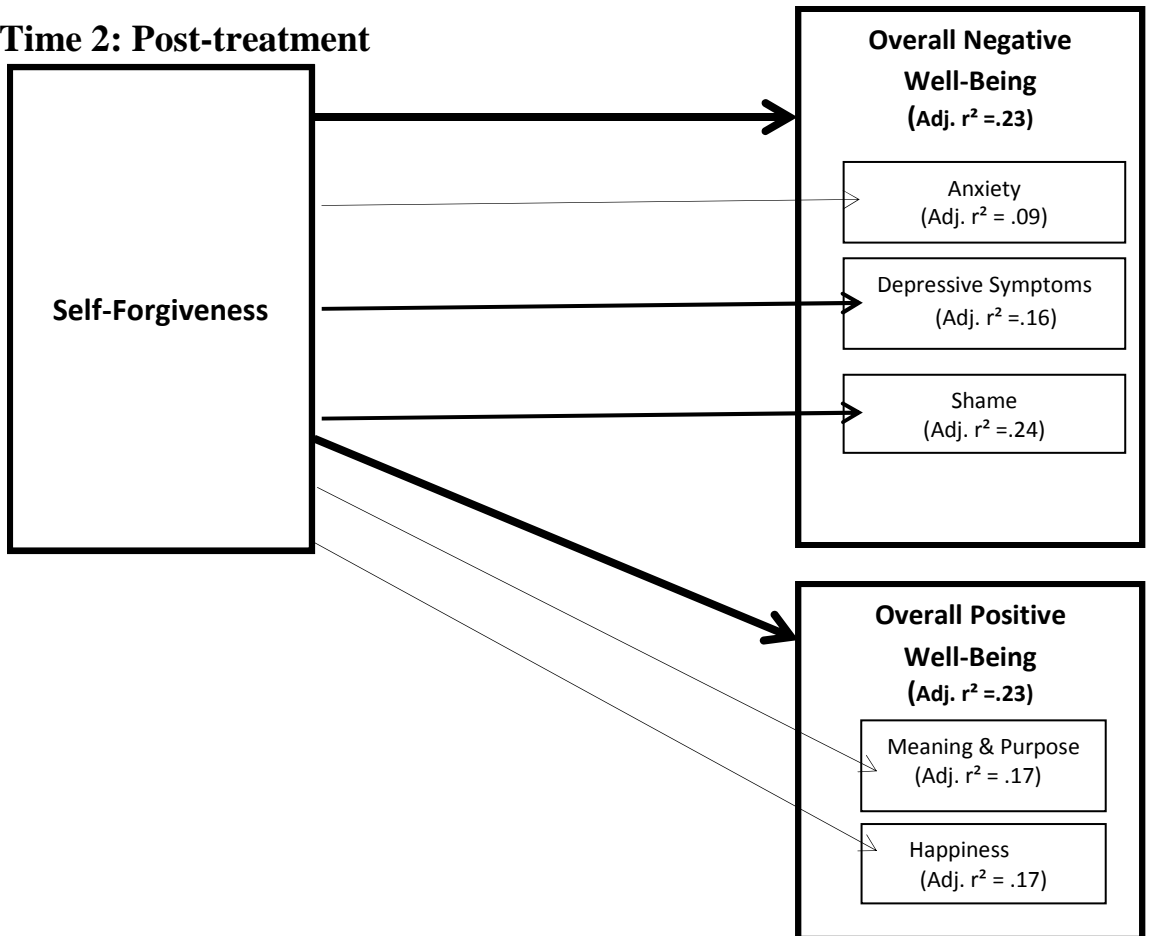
Time 2: Post-treatment

Self-Forgiveness

Overall Negative Well-Being
(Adj. $r^2$ =.23)

Anxiety
(Adj. $r^2$ = .09)

Depressive Symptoms
(Adj. $r^2$ =.16)

Shame
(Adj. $r^2$ = .24)

Overall Positive Well-Being
(Adj. $r^2$ =.23)

Meaning & Purpose
(Adj. $r^2$ = .17)

Happiness
(Adj. $r^2$ = .17)